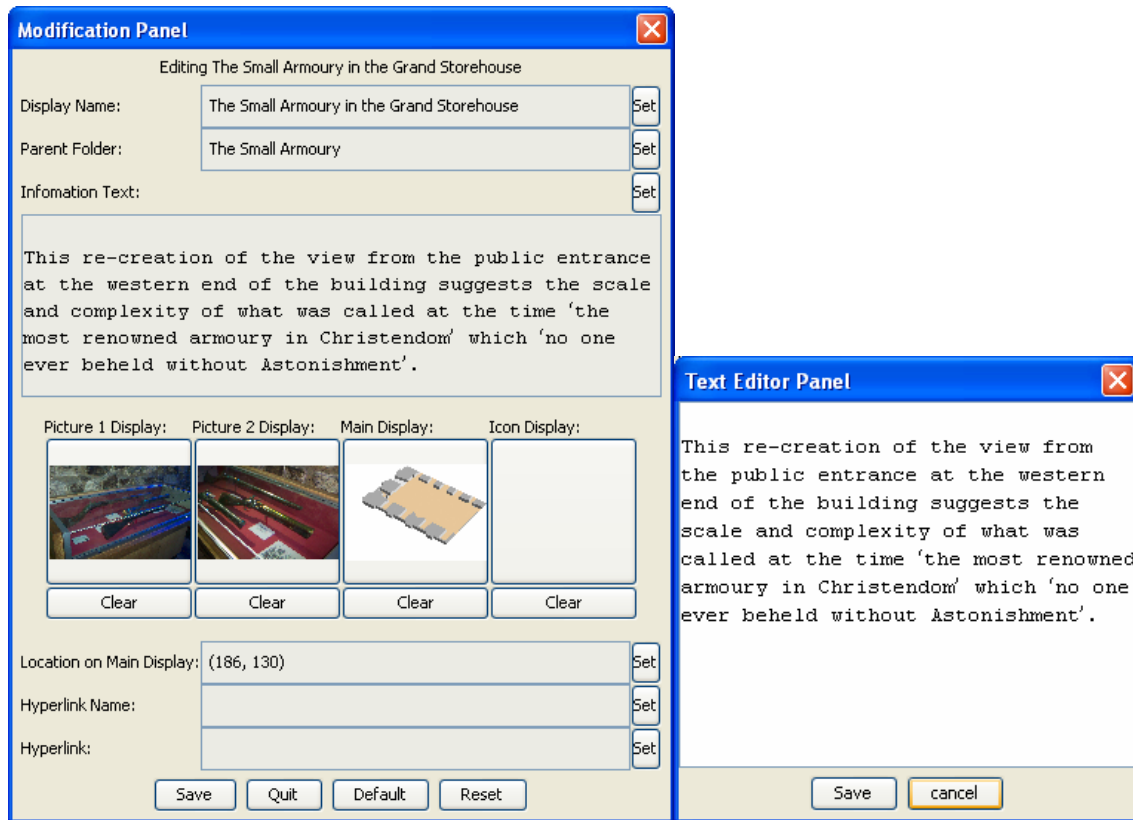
Modification Panel

Editing The Small Armoury in the Grand Storehouse

Display Name: The Small Armoury in the Grand Storehouse Set

Parent Folder: The Small Armoury Set

Infomation Text: Set

This re-creation of the view from the public entrance at the western end of the building suggests the scale and complexity of what was called at the time 'the most renowned armoury in Christendom' which 'no one ever beheld without Astonishment'.

Picture 1 Display: Picture 2 Display: Main Display: Icon Display:

Clear Clear Clear Clear

Location on Main Display: (186, 130) Set

Hyperlink Name: Set

Hyperlink: Set

Save Quit Default Reset

Text Editor Panel

This re-creation of the view from the public entrance at the western end of the building suggests the scale and complexity of what was called at the time 'the most renowned armoury in Christendom' which 'no one ever beheld without Astonishment'.

Save cancel